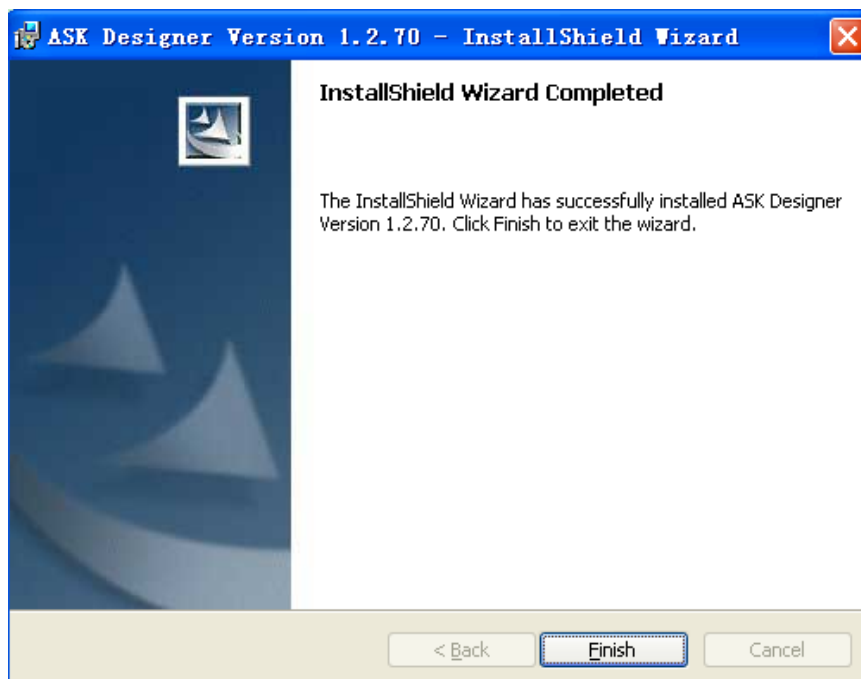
ASK Designer Version 1.2.70 - InstallShield Wizard

InstallShield Wizard Completed

The InstallShield Wizard has successfully installed ASK Designer Version 1.2.70. Click Finish to exit the wizard.

< Back

Finish

Cancel